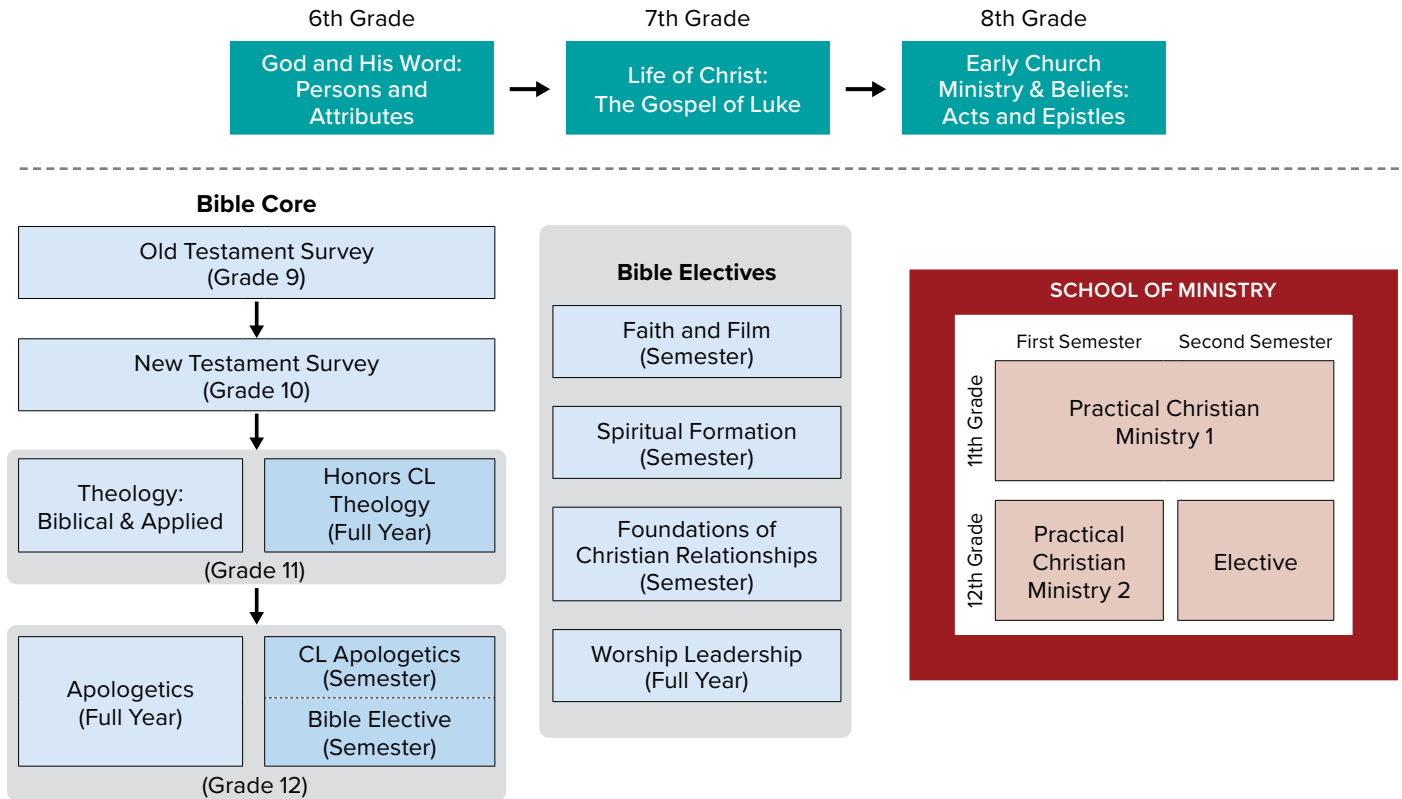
6th Grade

God and His Word: Persons and Attributes

7th Grade

Life of Christ: The Gospel of Luke

8th Grade

Early Church Ministry & Beliefs: Acts and Epistles

Bible Core

Old Testament Survey (Grade 9)

New Testament Survey (Grade 10)

Theology: Biblical & Applied

Honors CL Theology (Full Year)

(Grade 11)

Apologetics (Full Year)

CL Apologetics (Semester)

Bible Elective (Semester)

(Grade 12)

Bible Electives

Faith and Film (Semester)

Spiritual Formation (Semester)

Foundations of Christian Relationships (Semester)

Worship Leadership (Full Year)

SCHOOL OF MINISTRY

First Semester

Second Semester

11th Grade

Practical Christian Ministry 1

12th Grade

Practical Christian Ministry 2

Elective